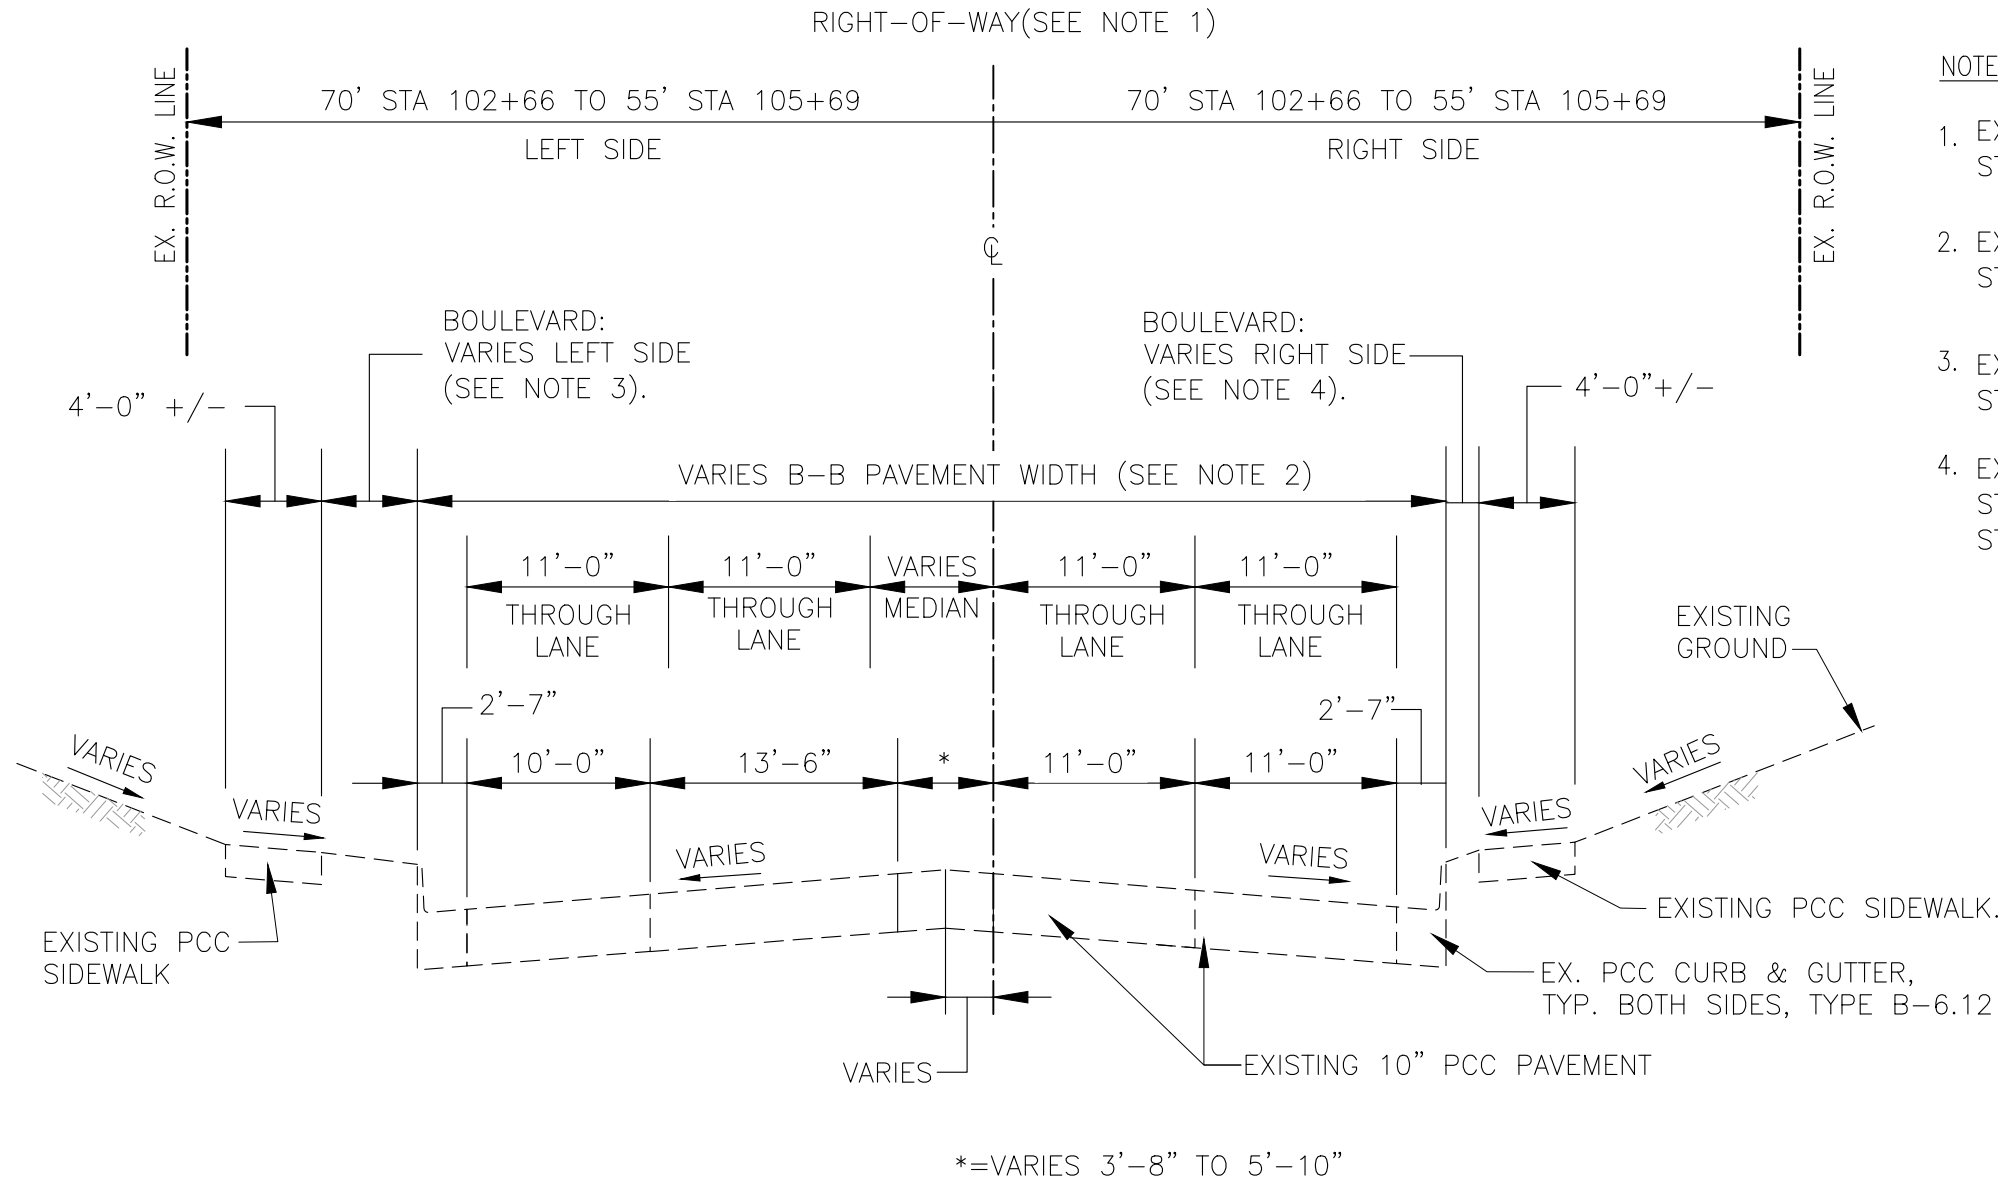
RIGHT-OF-WAY(SEE NOTE 1)

EX. R.O.W. LINE

70' STA 102+66 TO 55' STA 105+69
LEFT SIDE

70' STA 102+66 TO 55' STA 105+69
RIGHT SIDE

EX. R.O.W. LINE

NOTE

1. EX
ST

2. EX
ST

3. EX
ST

4. EX
ST
ST

℄

BOULEVARD:
VARIES LEFT SIDE
(SEE NOTE 3).

BOULEVARD:
VARIES RIGHT SIDE
(SEE NOTE 4).

4'-0" +/-

4'-0"+/-

VARIES B-B PAVEMENT WIDTH (SEE NOTE 2)

11'-0"
THROUGH
LANE

11'-0"
THROUGH
LANE

VARIES
MEDIAN

11'-0"
THROUGH
LANE

11'-0"
THROUGH
LANE

EXISTING
GROUND

2'-7"

2'-7"

VARIES

10'-0"

13'-6"

*

11'-0"

11'-0"

VARIES

VARIES

VARIES

VARIES

VARIES

EXISTING PCC SIDEWALK.

EXISTING PCC
SIDEWALK

EX. PCC CURB & GUTTER,
TYP. BOTH SIDES, TYPE B-6.12

VARIES

EXISTING 10" PCC PAVEMENT

*=VARIES 3'-8" TO 5'-10"